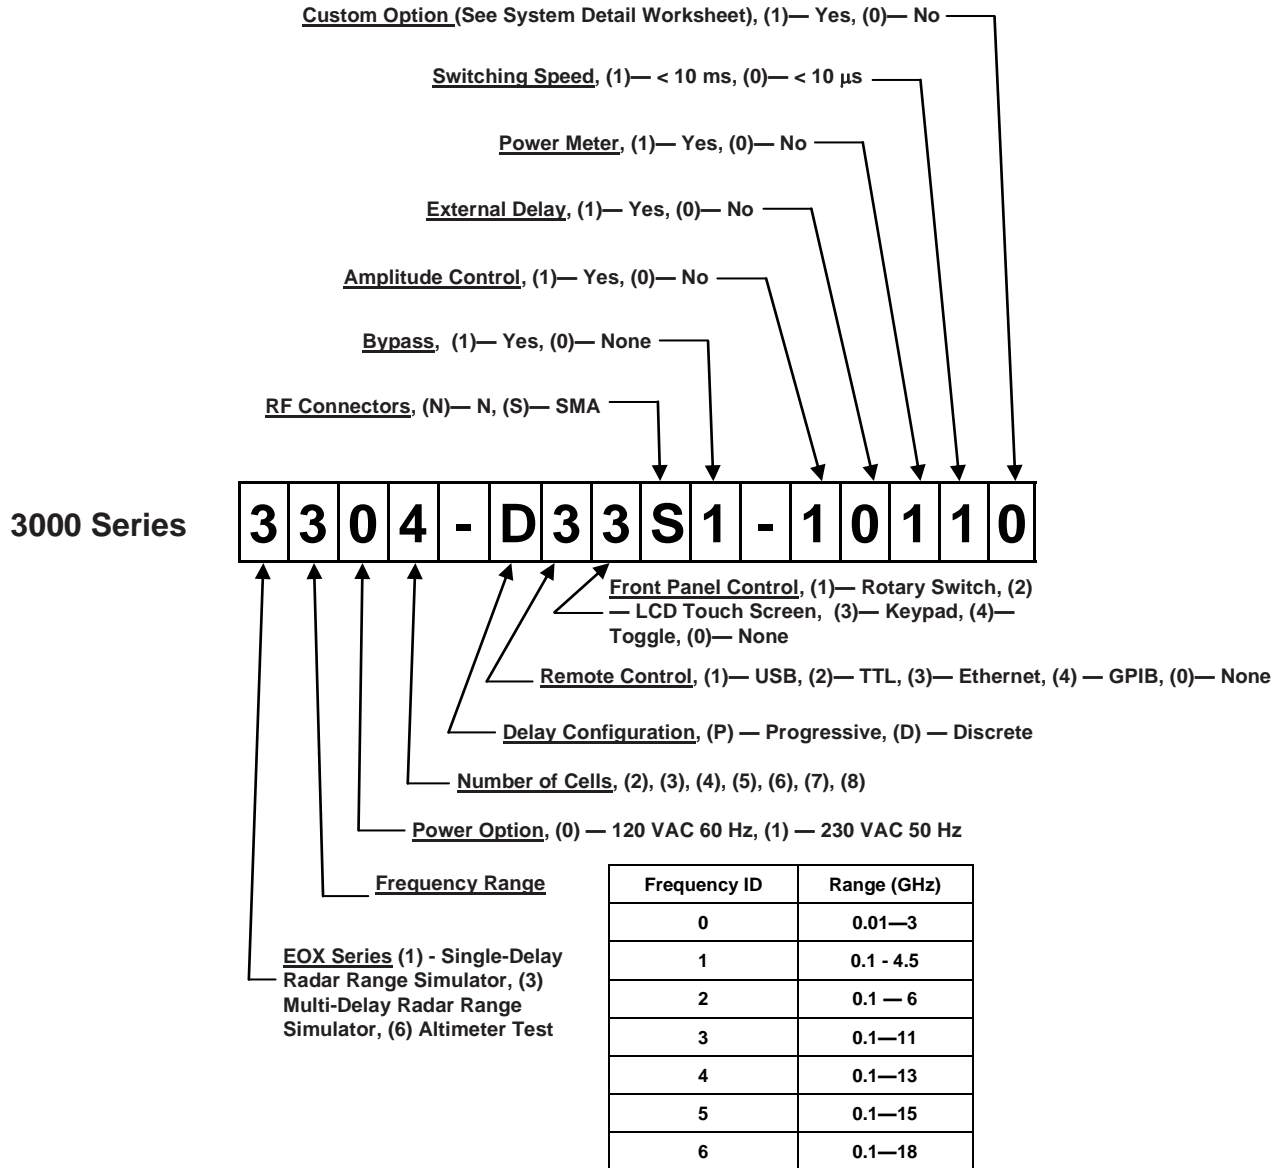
Custom Option (See System Detail Worksheet), (1)— Yes, (0)— No

Switching Speed, (1)— < 10 ms, (0)— < 10 μs

Power Meter, (1)— Yes, (0)— No

External Delay, (1)— Yes, (0)— No

Amplitude Control, (1)— Yes, (0)— No

Bypass, (1)— Yes, (0)— None

RF Connectors, (N)— N, (S)— SMA

3000 Series

3 3 0 4 - D 3 3 S 1 - 1 0 1 1 0

Front Panel Control, (1)— Rotary Switch, (2) — LCD Touch Screen, (3)— Keypad, (4)— Toggle, (0)— None

Remote Control, (1)— USB, (2)— TTL, (3)— Ethernet, (4) — GPIB, (0)— None

Delay Configuration, (P) — Progressive, (D) — Discrete

Number of Cells, (2), (3), (4), (5), (6), (7), (8)

Power Option, (0) — 120 VAC 60 Hz, (1) — 230 VAC 50 Hz

Frequency Range

EOX Series (1) - Single-Delay Radar Range Simulator, (3) Multi-Delay Radar Range Simulator, (6) Altimeter Test

| Frequency ID | Range (GHz) |
|---|---|
| 0 | 0.01—3 |
| 1 | 0.1 - 4.5 |
| 2 | 0.1 — 6 |
| 3 | 0.1—11 |
| 4 | 0.1—13 |
| 5 | 0.1—15 |
| 6 | 0.1—18 |